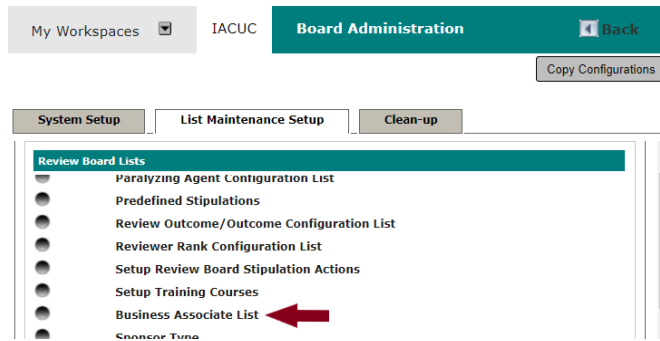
My Workspaces

IACUC

Board Administration

Back

Copy Configurations

System Setup

List Maintenance Setup

Clean-up

Review Board Lists

Paralyzing Agent Configuration List

Predefined Stipulations

Review Outcome/Outcome Configuration List

Reviewer Rank Configuration List

Setup Review Board Stipulation Actions

Setup Training Courses

Business Associate List

Sponsor Type